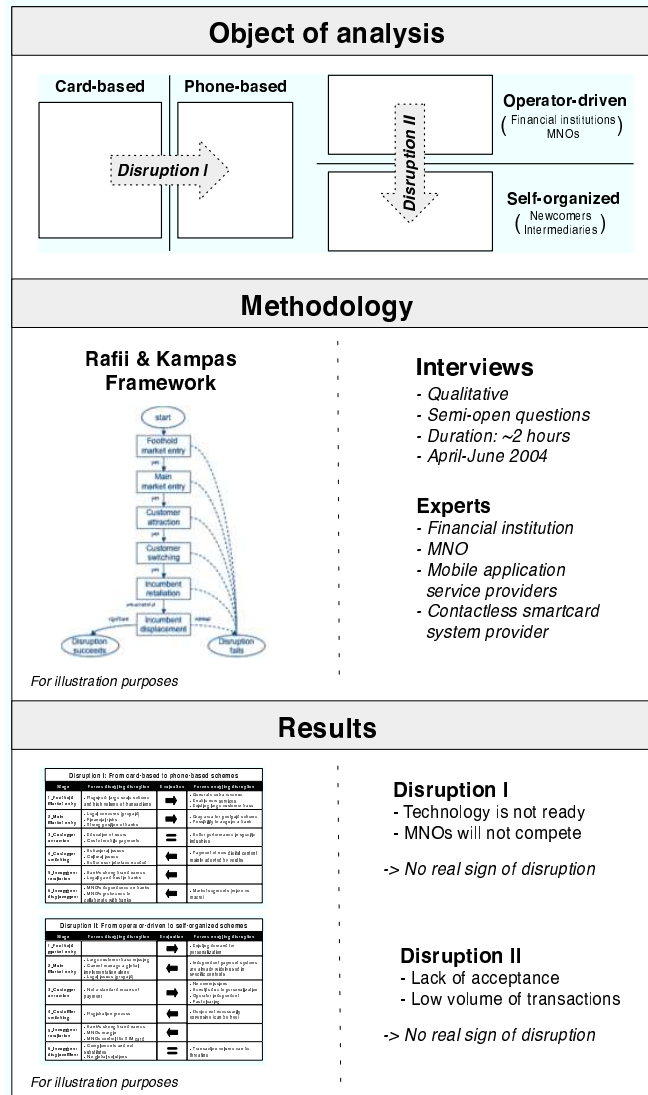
Object of analysis

Card-based

Phone-based

Disruption I

Disruption II

Operator-driven
(Financial institutions MNOs)

Self-organized
(Newcomers Intermediaries)

Methodology

Rafii & Kampas Framework

start

Foothold market entry

Main market entry

Customer attraction

Customer switching

Incumbent retaliation

Incumbent displacement

Disruption succeeds

Disruption fails

For illustration purposes

Interviews
- Qualitative
- Semi-open questions
- Duration: ~2 hours
- April-June 2004

Experts
- Financial institution
- MNO
- Mobile application service providers
- Contactless smartcard system provider

Results

Disruption I: From card-based to phone-based schemes

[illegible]

Disruption II: From operator-driven to self-organized schemes

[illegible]

For illustration purposes

Disruption I
- Technology is not ready
- MNOs will not compete

-> No real sign of disruption

Disruption II
- Lack of acceptance
- Low volume of transactions

-> No real sign of disruption